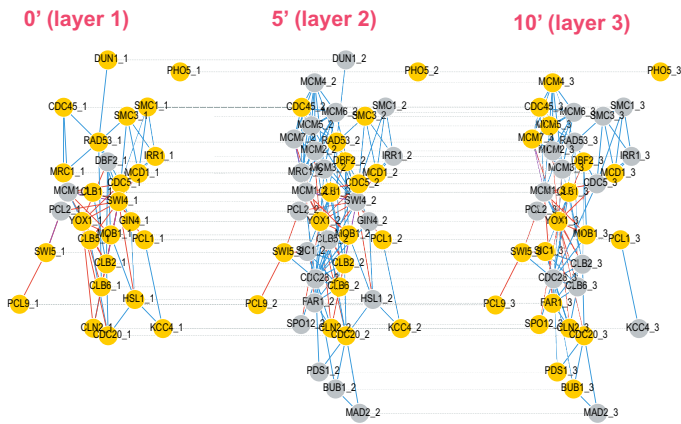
0' (layer 1)

DUN1_1
PHO5_1
CDC45_1
SMC1_1
SMC3_1
RAD53_1
MRC1_1
DBF2_1
IRR1_1
MCD1_1
CDC5_1
MCM1_1
CLB1_1
PCL2_1
SWI4_1
YOX1
GIN4_1
MOB1_1
CLB5
PCL1_1
SWI5_1
CLB2_1
CLB6_1
HSL1_1
PCL9_1
CLN2_1
CDC20_1
KCC4_1

5' (layer 2)

DUN1_2
PHO5_2
MCM4_2
CDC45_2
MCM6_2
SMC1_2
MCM5_2
SMC3_2
MCM7_2
RAD53_2
MCM2_2
IRR1_2
MRC1_2
MCM3_2
DBF2_2
MCD1_2
CDC5_2
MCM1_2
CLB1_2
PCL2_2
SWI4_2
YOX1_2
GIN4_2
CLB5
MOB1_2
SWI5_2
SIC1_2
PCL1_2
CLB2_2
CDC28_2
CLB6_2
PCL9_2
FAR1_2
HSL1_2
SPO12_2
CLN2_2
CDC20_2
KCC4_2
PDS1_2
BUB1_2
MAD2_2

10' (layer 3)

MCM4_3
PHO5_3
CDC45_3
MCM6_3
SMC1_3
MCM5_3
SMC3_3
MCM7_3
RAD53_3
MCM2_3
IRR1_3
MCM3_3
DBF2_3
MCD1_3
CDC5_3
MCM1_3
CLB1_3
PCL2_3
YOX1_3
MOB1_3
SWI5_3
SIC1_3
PCL1_3
CDC28_3
CLB2_3
CLB6_3
PCL9_3
FAR1_3
SPO12_3
CLN2_3
CDC20_3
KCC4_3
PDS1_3
BUB1_3
MAD2_3